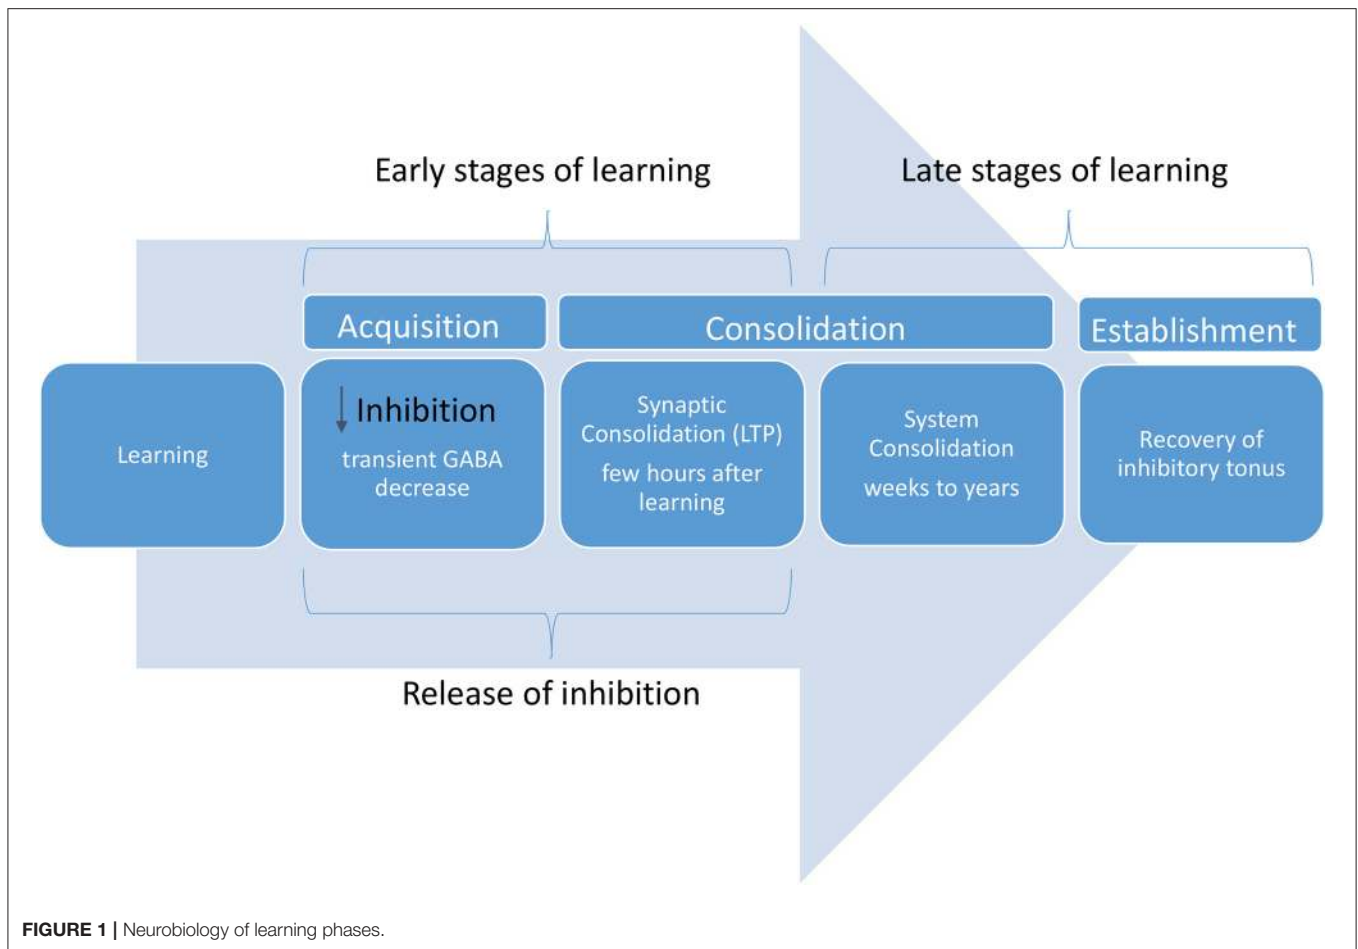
Early stages of learning

Late stages of learning

Acquisition

Consolidation

Establishment

Learning

↓ Inhibition

transient GABA decrease

Synaptic Consolidation (LTP)

few hours after learning

System Consolidation

weeks to years

Recovery of inhibitory tonus

Release of inhibition

**FIGURE 1 |** Neurobiology of learning phases.